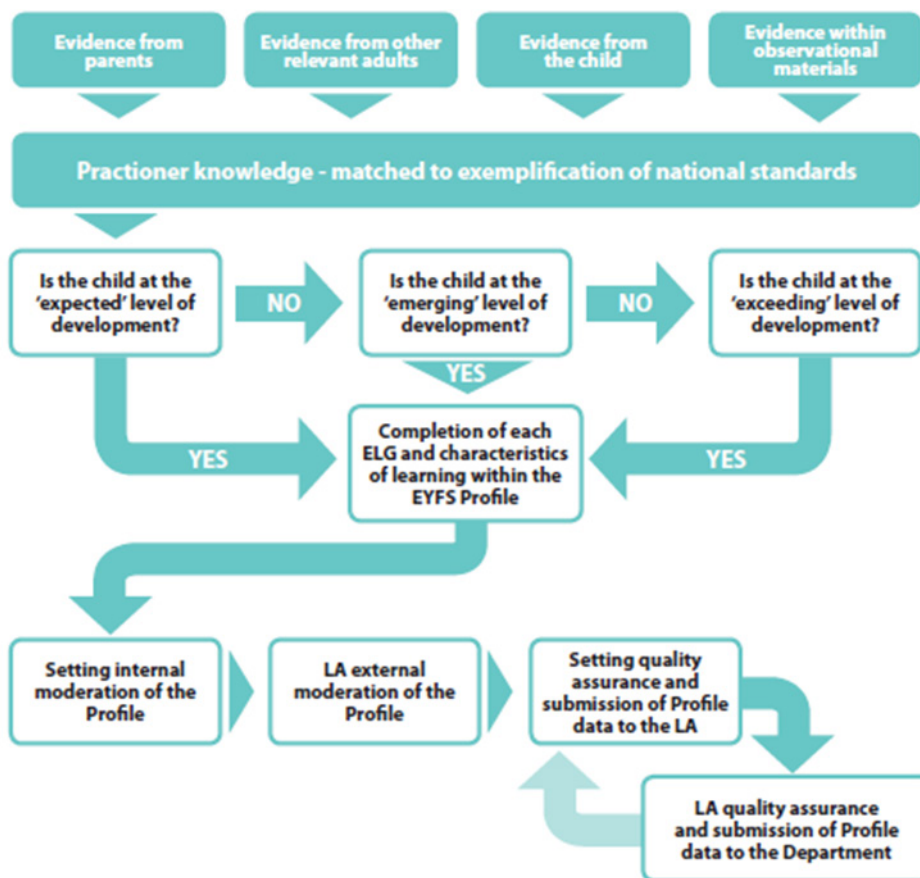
Evidence from parents

Evidence from other relevant adults

Evidence from the child

Evidence within observational materials

Practioner knowledge - matched to exemplification of national standards

Is the child at the 'expected' level of development?

NO

Is the child at the 'emerging' level of development?

NO

Is the child at the 'exceeding' level of development?

YES

YES

YES

Completion of each ELG and characteristics of learning within the EYFS Profile

Setting internal moderation of the Profile

LA external moderation of the Profile

Setting quality assurance and submission of Profile data to the LA

LA quality assurance and submission of Profile data to the Department